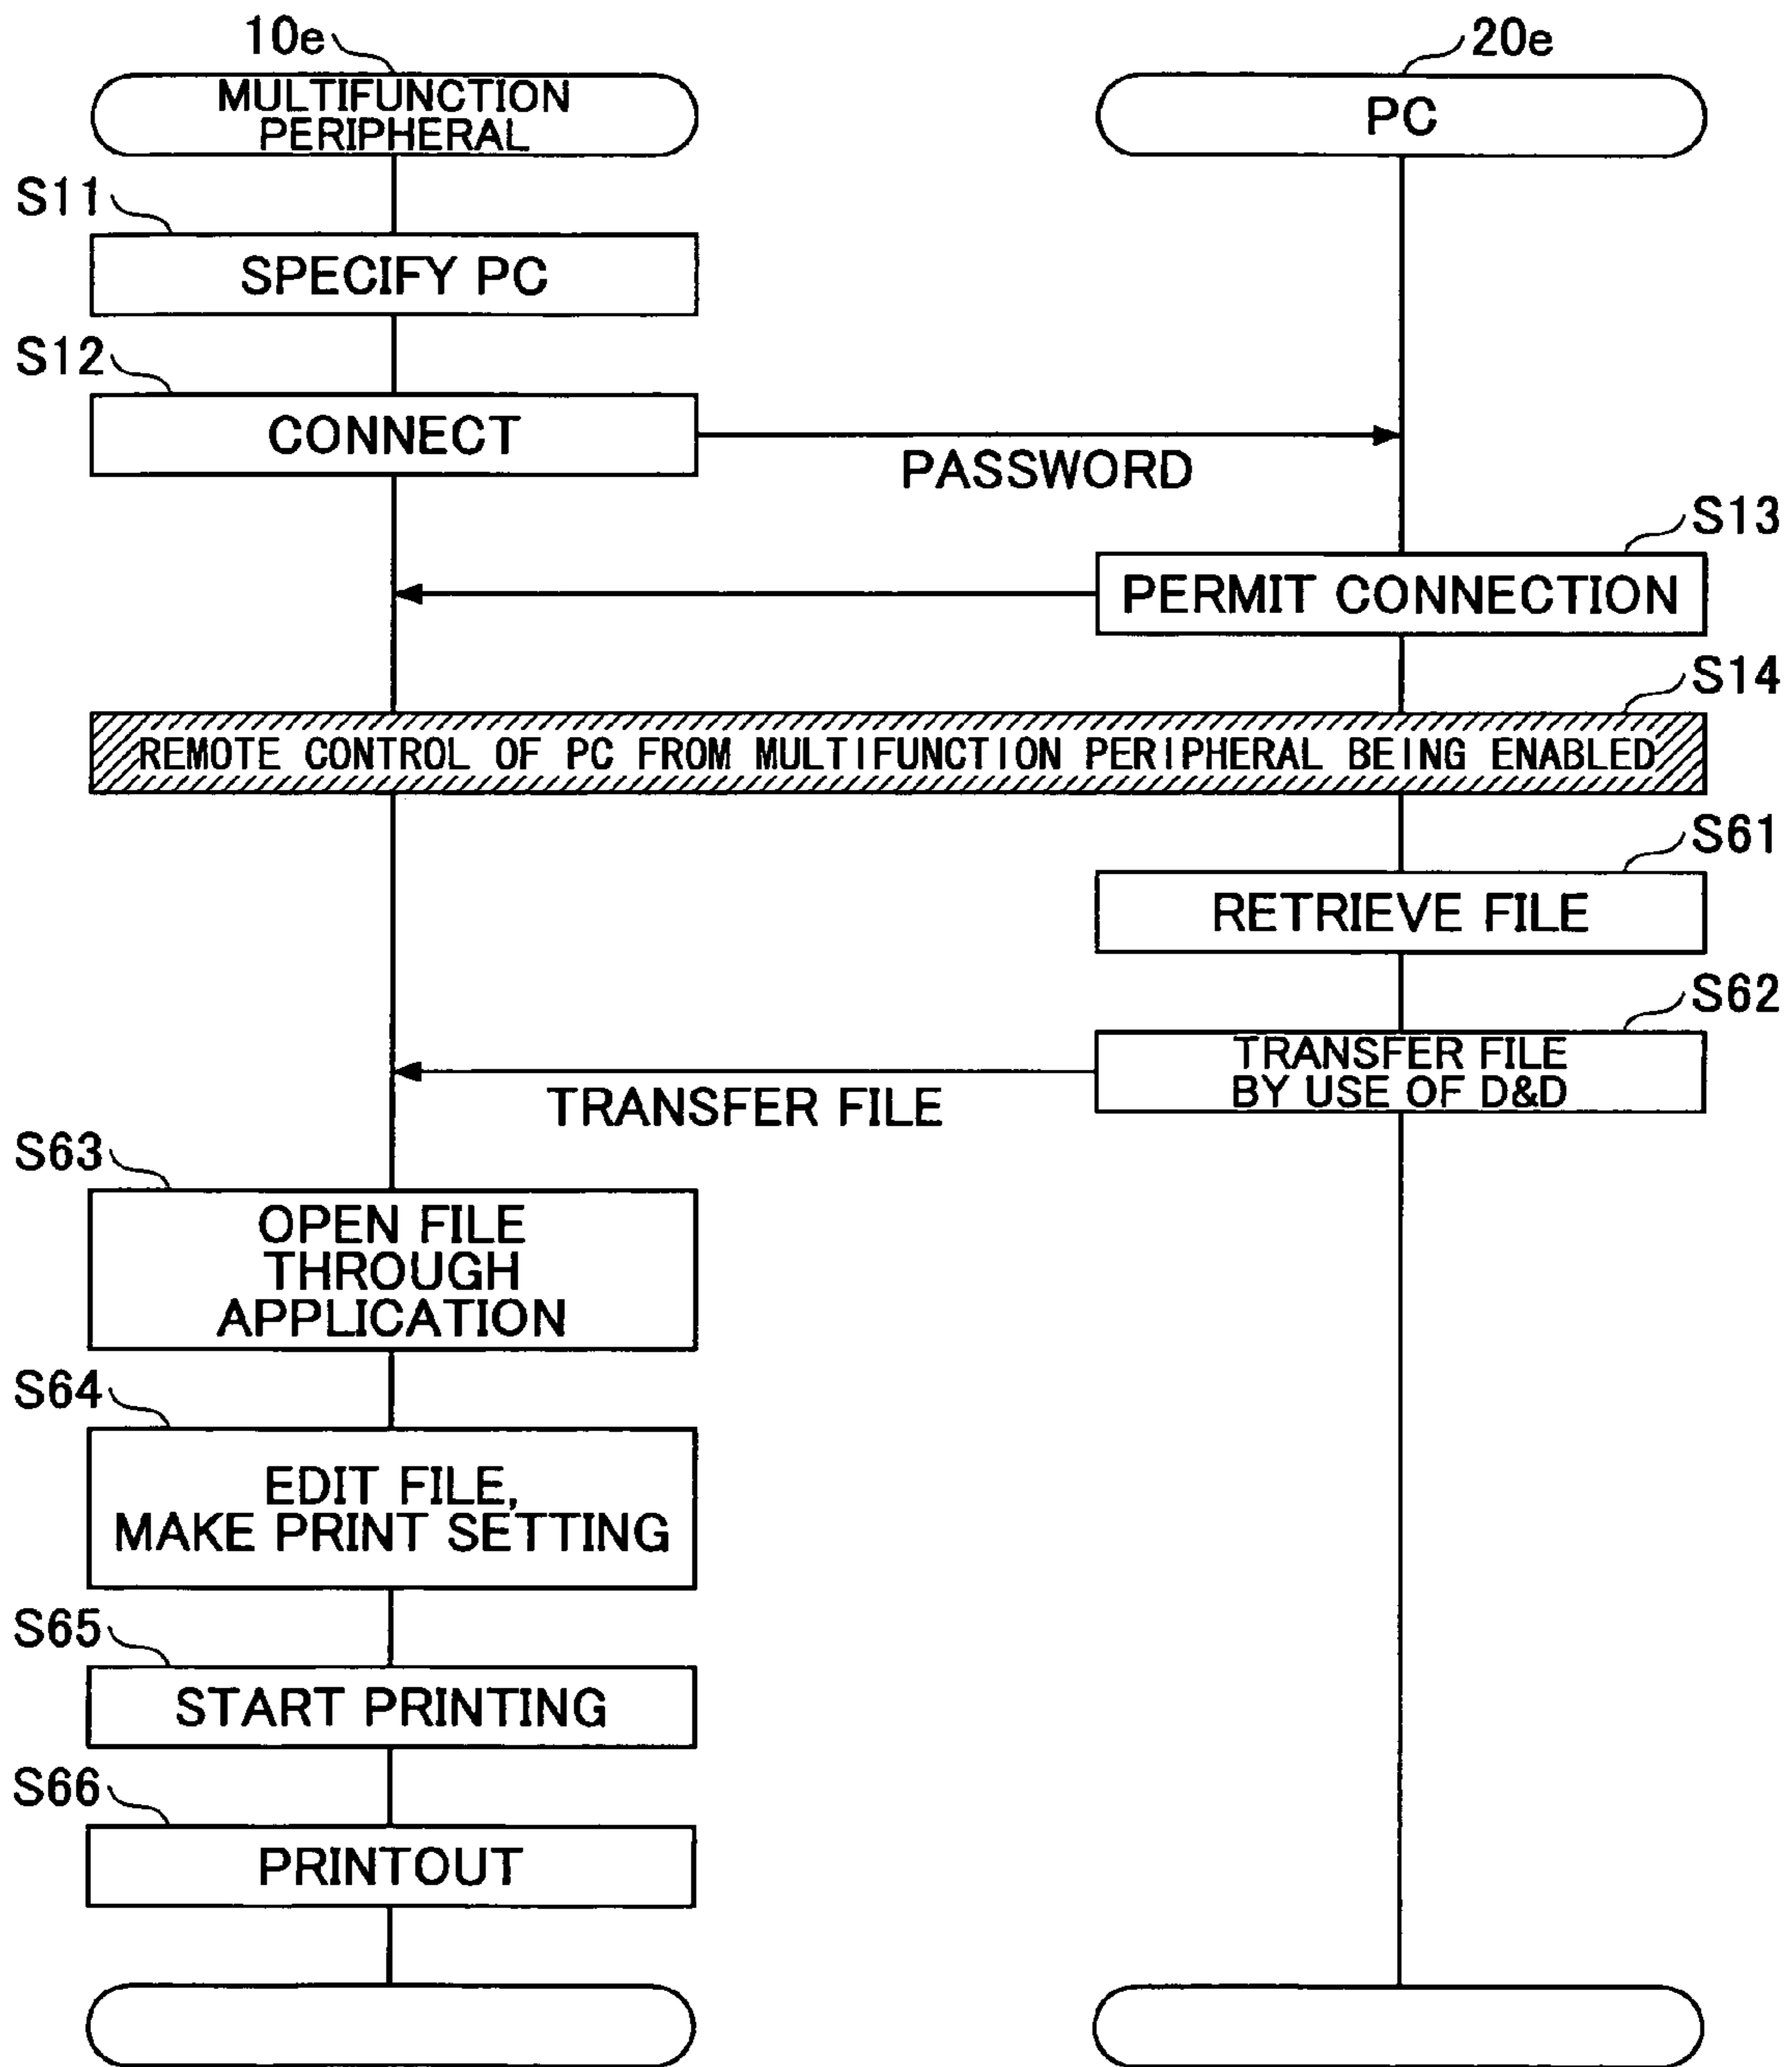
10e
MULTIFUNCTION PERIPHERAL

20e
PC

S11
SPECIFY PC

S12
CONNECT

PASSWORD

S13
PERMIT CONNECTION

S14
REMOTE CONTROL OF PC FROM MULTIFUNCTION PERIPHERAL BEING ENABLED

S61
RETRIEVE FILE

S62
TRANSFER FILE BY USE OF D&D

TRANSFER FILE

S63
OPEN FILE THROUGH APPLICATION

S64
EDIT FILE, MAKE PRINT SETTING

S65
START PRINTING

S66
PRINTOUT